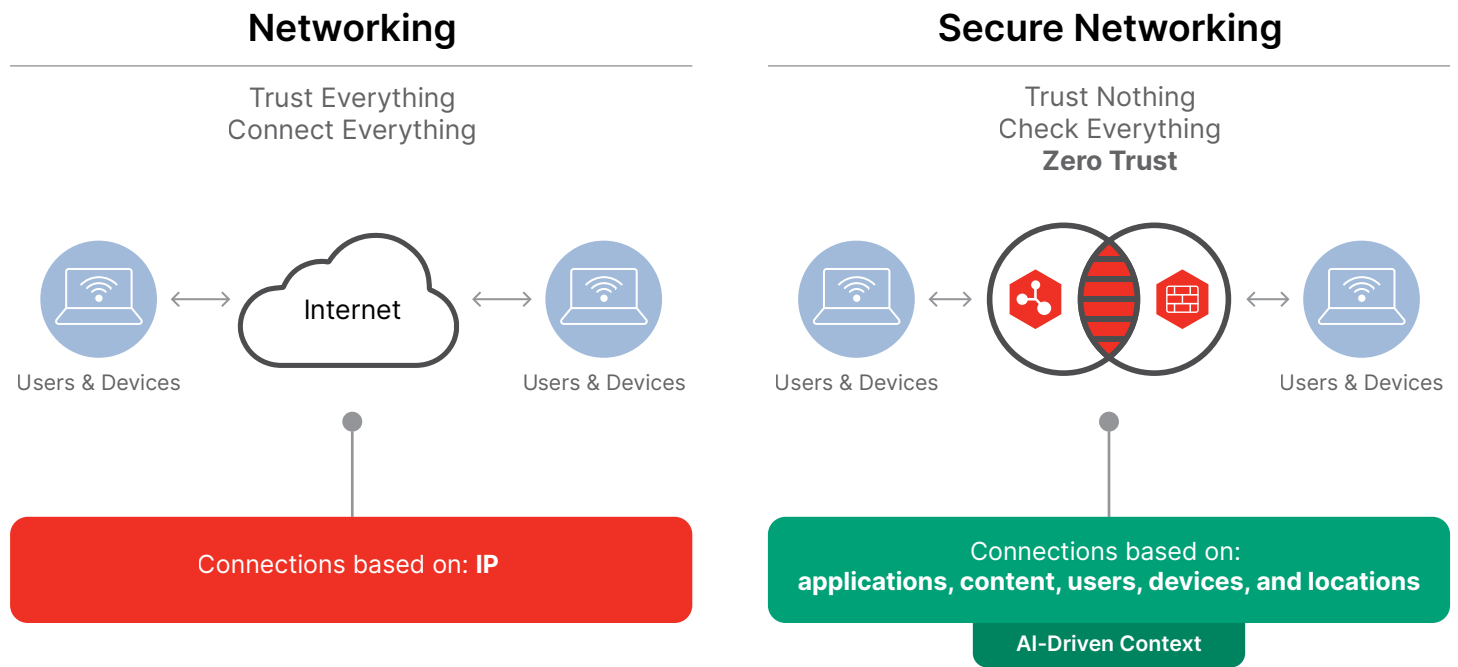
Networking

Trust Everything
Connect Everything

Users & Devices

Internet

Users & Devices

Connections based on: **IP**

Secure Networking

Trust Nothing
Check Everything
**Zero Trust**

Users & Devices

Users & Devices

Connections based on:
**applications, content, users, devices, and locations**

AI-Driven Context